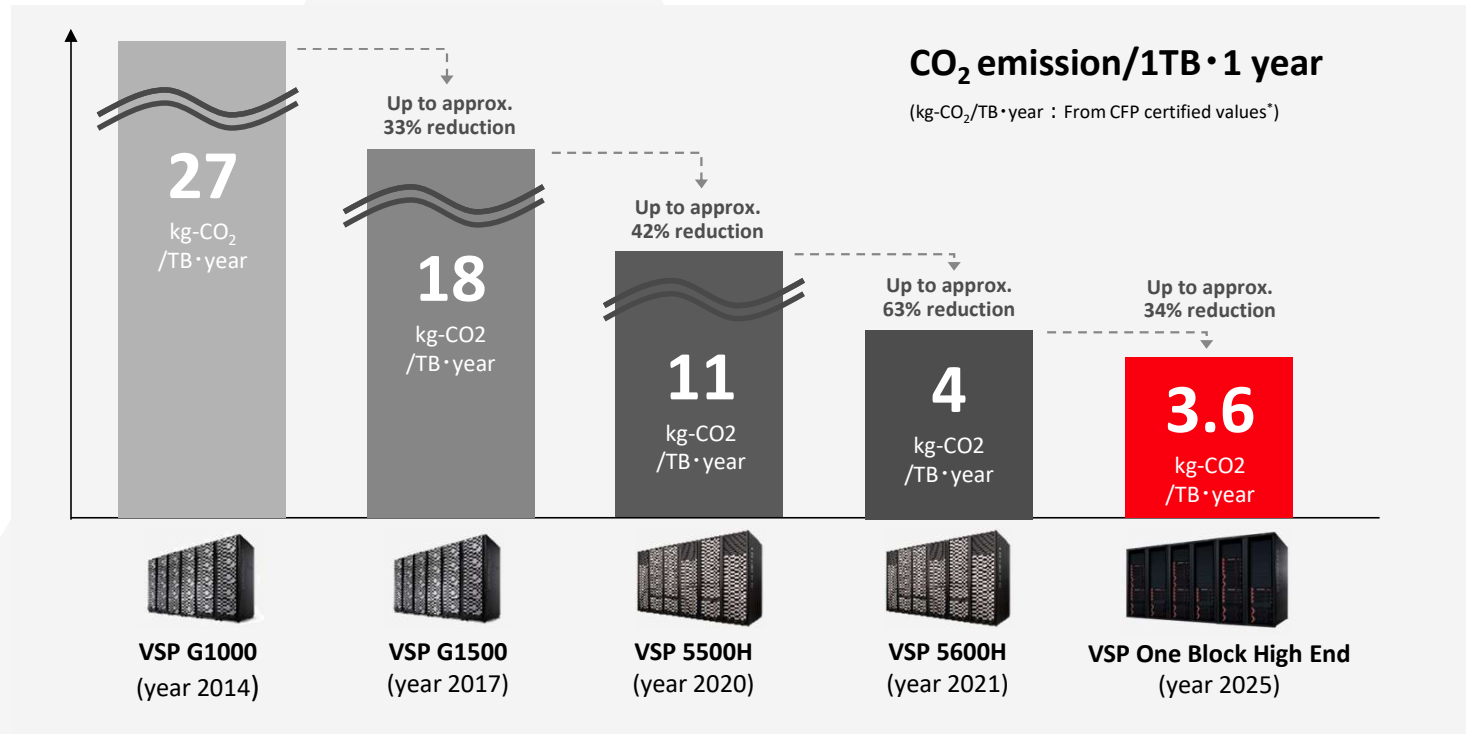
$CO_2$ emission/1TB・1 year

(kg-$CO_2$/TB・year：From CFP certified values*)

27
kg-$CO_2$
/TB・year

Up to approx.
33% reduction

18
kg-CO2
/TB・year

Up to approx.
42% reduction

11
kg-CO2
/TB・year

Up to approx.
63% reduction

4
kg-CO2
/TB・year

Up to approx.
34% reduction

3.6
kg-CO2
/TB・year

VSP G1000
(year 2014)

VSP G1500
(year 2017)

VSP 5500H
(year 2020)

VSP 5600H
(year 2021)

VSP One Block High End
(year 2025)